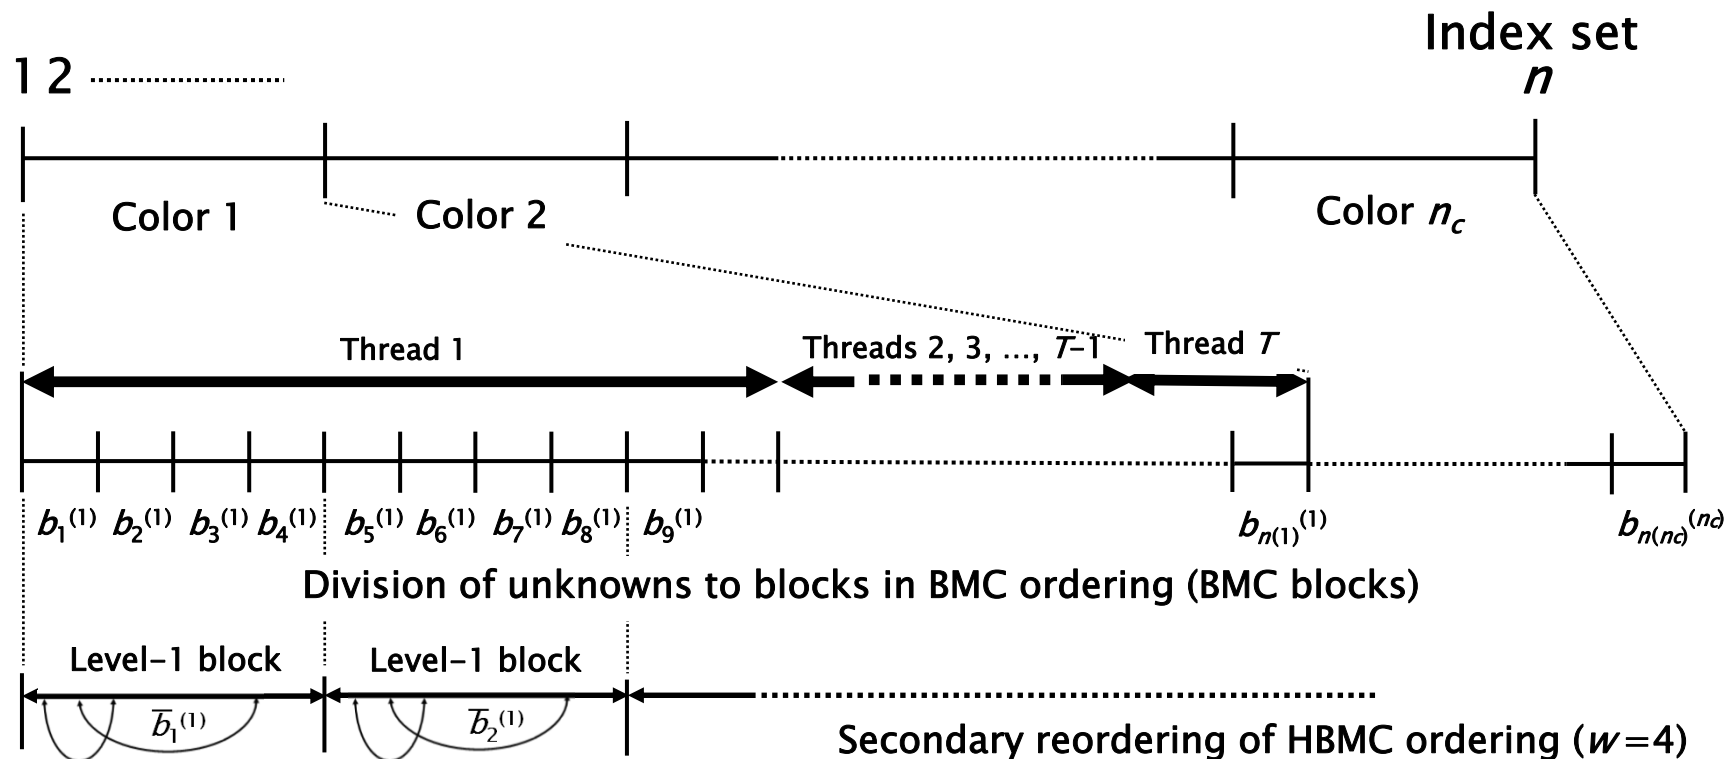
Index set

1 2 $n$

Color 1

Color 2

Color $n_c$

Thread 1

Threads 2, 3, ..., $T$-1

Thread $T$

$b_1^{(1)}$ $b_2^{(1)}$ $b_3^{(1)}$ $b_4^{(1)}$ $b_5^{(1)}$ $b_6^{(1)}$ $b_7^{(1)}$ $b_8^{(1)}$ $b_9^{(1)}$ $b_{n(1)}^{(1)}$ $b_{n(nc)}^{(nc)}$

Division of unknowns to blocks in BMC ordering (BMC blocks)

Level-1 block

Level-1 block

$\bar{b}_1^{(1)}$

$\bar{b}_2^{(1)}$

Secondary reordering of HBMC ordering ($w$=4)